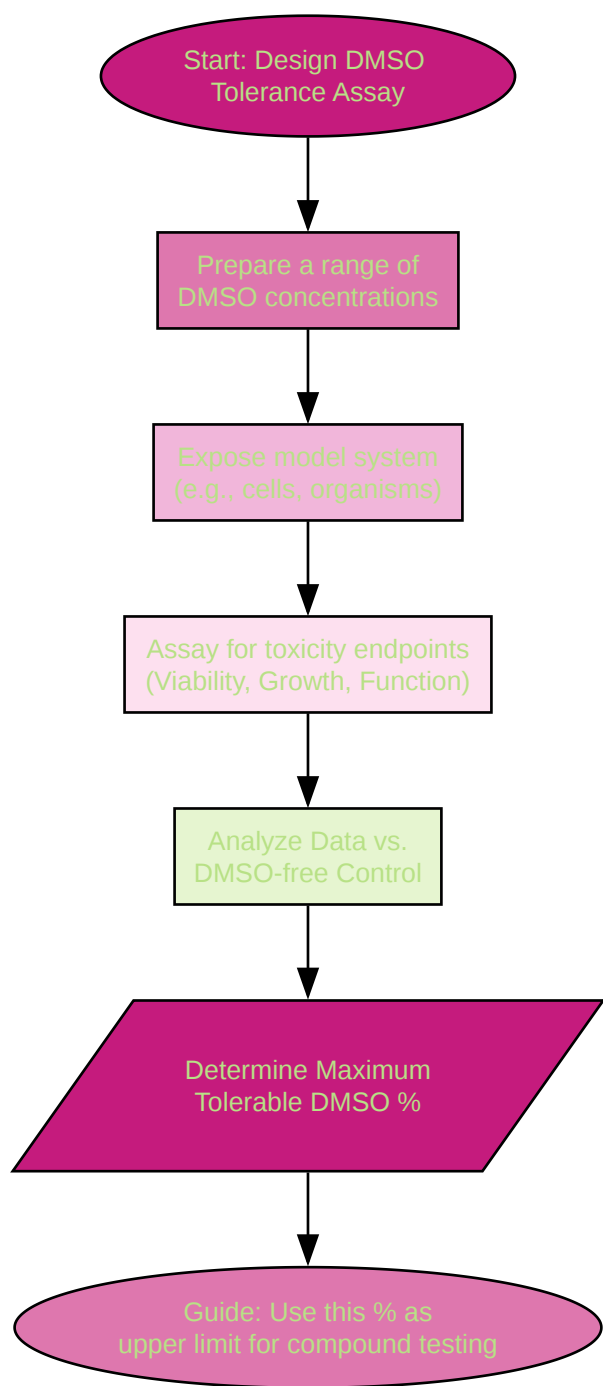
Start: Design DMSO Tolerance Assay

Prepare a range of DMSO concentrations

Expose model system (e.g., cells, organisms)

Assay for toxicity endpoints (Viability, Growth, Function)

Analyze Data vs. DMSO-free Control

Determine Maximum Tolerable DMSO %

Guide: Use this % as upper limit for compound testing